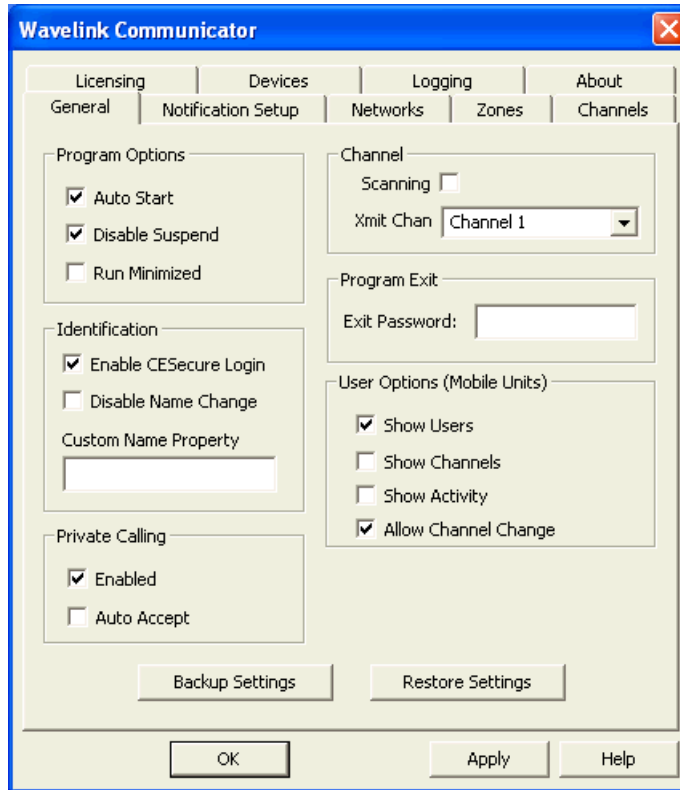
Wavelink Communicator

Licensing
Devices
Logging
About
General
Notification Setup
Networks
Zones
Channels

Program Options
Auto Start
Disable Suspend
Run Minimized

Identification
Enable CESecure Login
Disable Name Change
Custom Name Property

Private Calling
Enabled
Auto Accept

Channel
Scanning
Xmit Chan Channel 1

Program Exit
Exit Password:

User Options (Mobile Units)
Show Users
Show Channels
Show Activity
Allow Channel Change

Backup Settings
Restore Settings

OK
Apply
Help